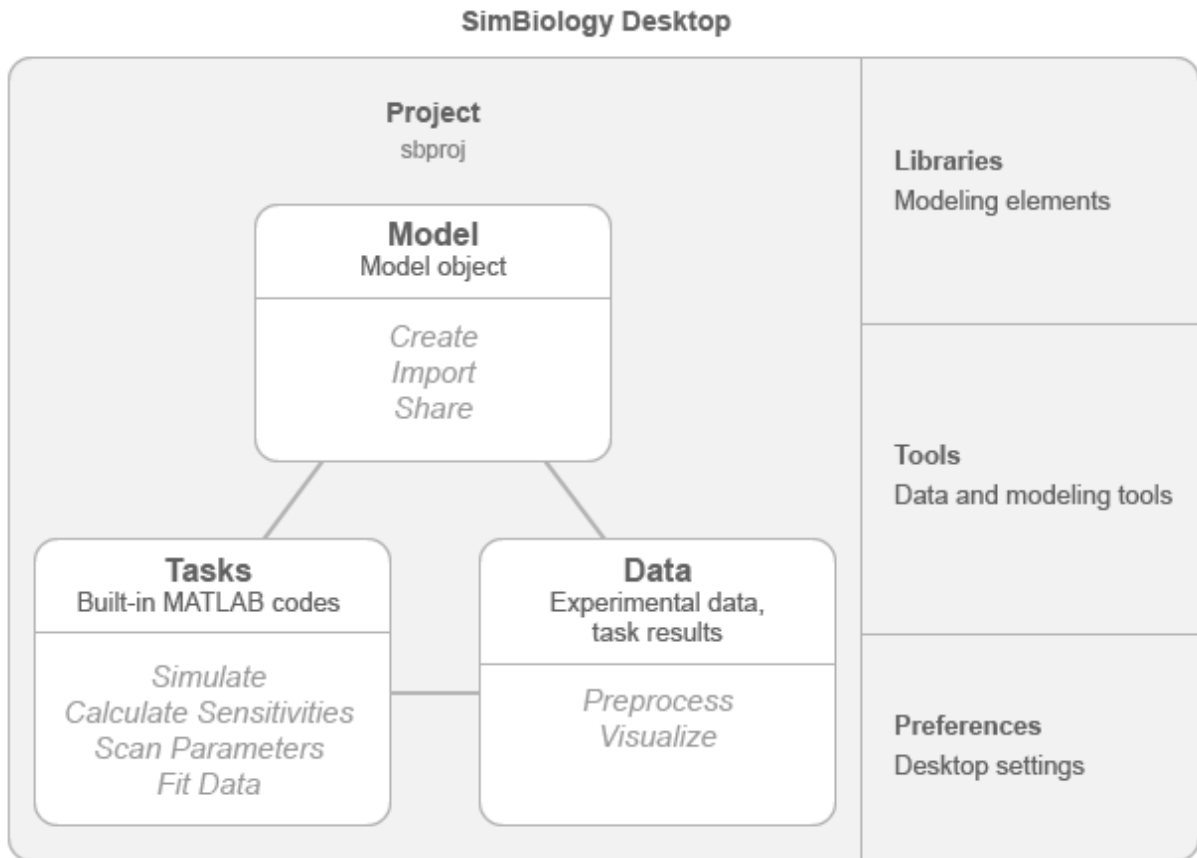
SimBiology Desktop

Project
sbproj

Model
Model object

Create
Import
Share

Tasks
Built-in MATLAB codes

Simulate
Calculate Sensitivities
Scan Parameters
Fit Data

Data
Experimental data, task results

Preprocess
Visualize

Libraries
Modeling elements

Tools
Data and modeling tools

Preferences
Desktop settings